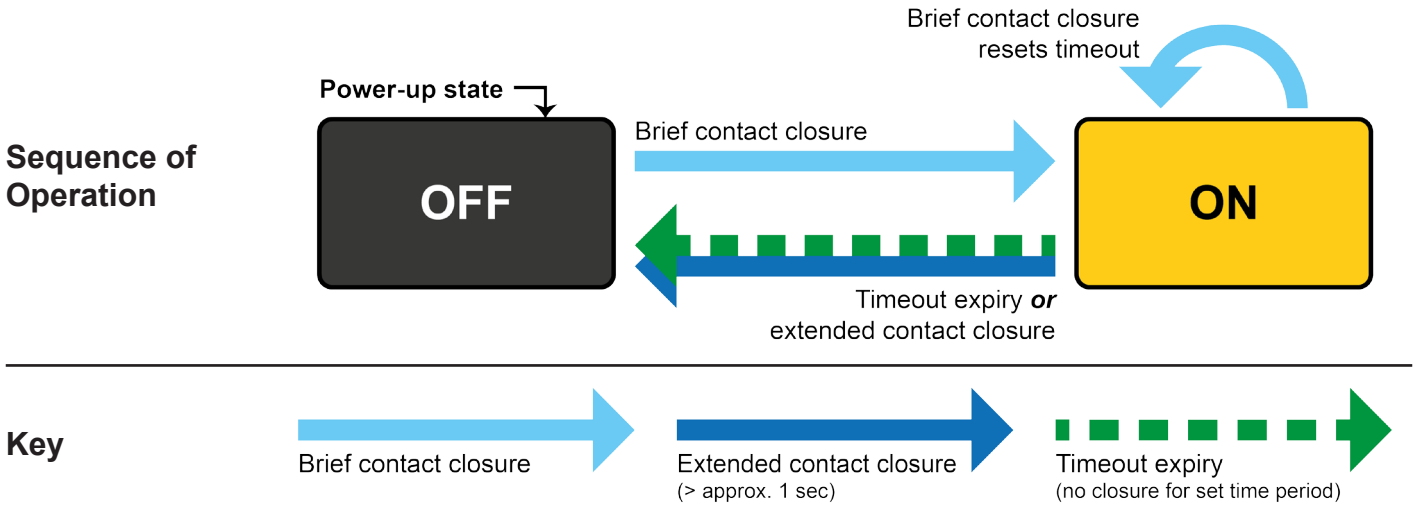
Sequence of Operation

Power-up state

OFF

Brief contact closure

Brief contact closure resets timeout

ON

Timeout expiry ***or*** extended contact closure

Key

Brief contact closure

Extended contact closure
(> approx. 1 sec)

Timeout expiry
(no closure for set time period)